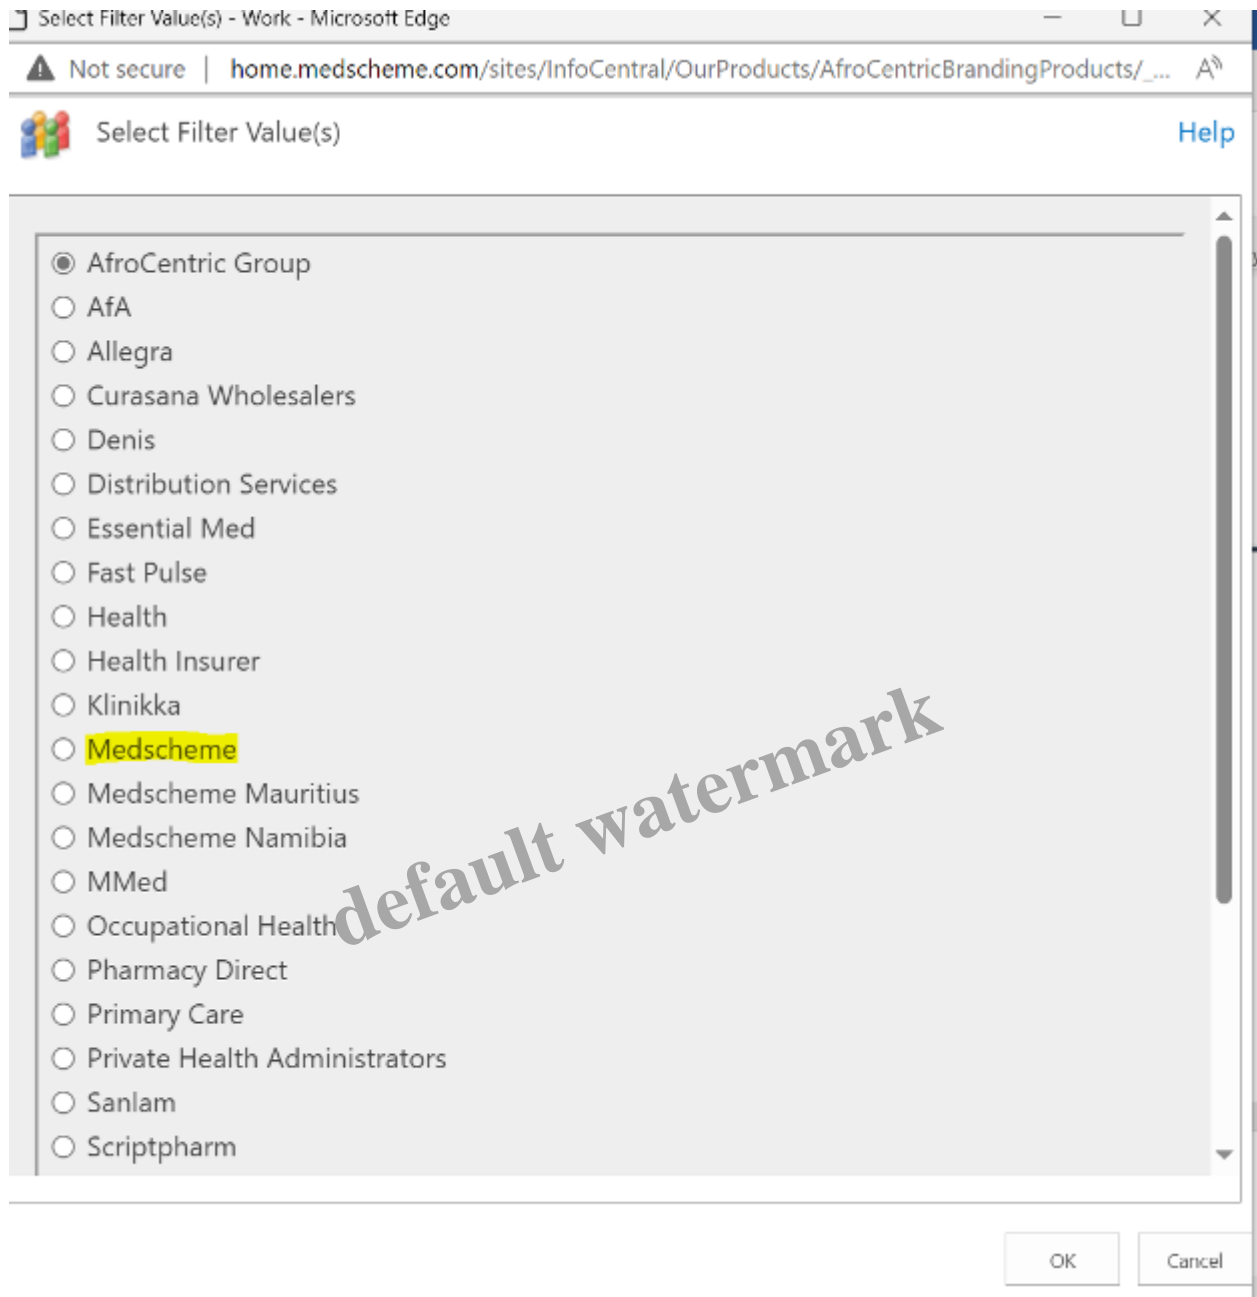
Select Filter Value(s) - Work - Microsoft Edge

Not secure | home.medscheme.com/sites/InfoCentral/OurProducts/AfroCentricBrandingProducts/_...

Select Filter Value(s)

Help

AfroCentric Group
AfA
Allegra
Curasana Wholesalers
Denis
Distribution Services
Essential Med
Fast Pulse
Health
Health Insurer
Klinikka
Medscheme
Medscheme Mauritius
Medscheme Namibia
MMed
Occupational Health
Pharmacy Direct
Primary Care
Private Health Administrators
Sanlam
Scriptpharm

default watermark

OK

Cancel